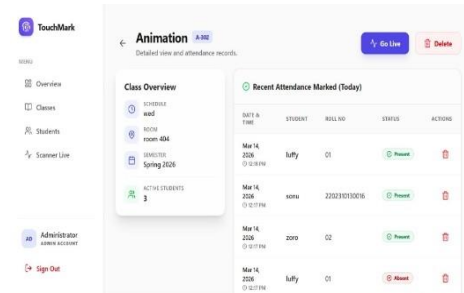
TouchMark

MENU

Overview

Classes

Students

Scanner Live

AD Administrator
ADMIN ACCOUNT

Sign Out

Animation A-302
Detailed view and attendance records.

Go Live

Delete

Class Overview

SCHEDULE
wed

ROOM
room 404

SEMESTER
Spring 2026

ACTIVE STUDENTS
3

Recent Attendance Marked (Today)

| DATE & TIME | STUDENT | ROLL NO | STATUS | ACTIONS |
|---|---|---|---|---|
| Mar 14, 2026 12:18 PM | luffy | 01 | Present | |
| Mar 14, 2026 12:17 PM | sonu | 2202310130016 | Present | |
| Mar 14, 2026 12:17 PM | zoro | 02 | Present | |
| Mar 14, 2026 12:17 PM | luffy | 01 | Absent | |